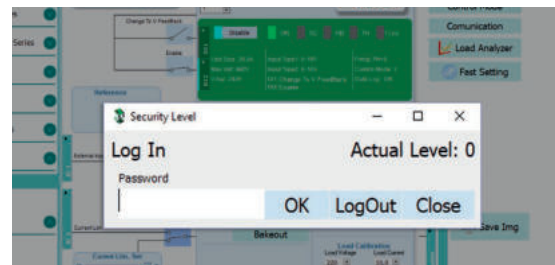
Series
Change To V Feedback
Enable
Disable
Control Mode
Comunication
Load Analyzer
Fast Setting
Reference
Security Level
Log In
Actual Level: 0
Password
OK
LogOut
Close
Bakeout
Load Calibration
Save Img